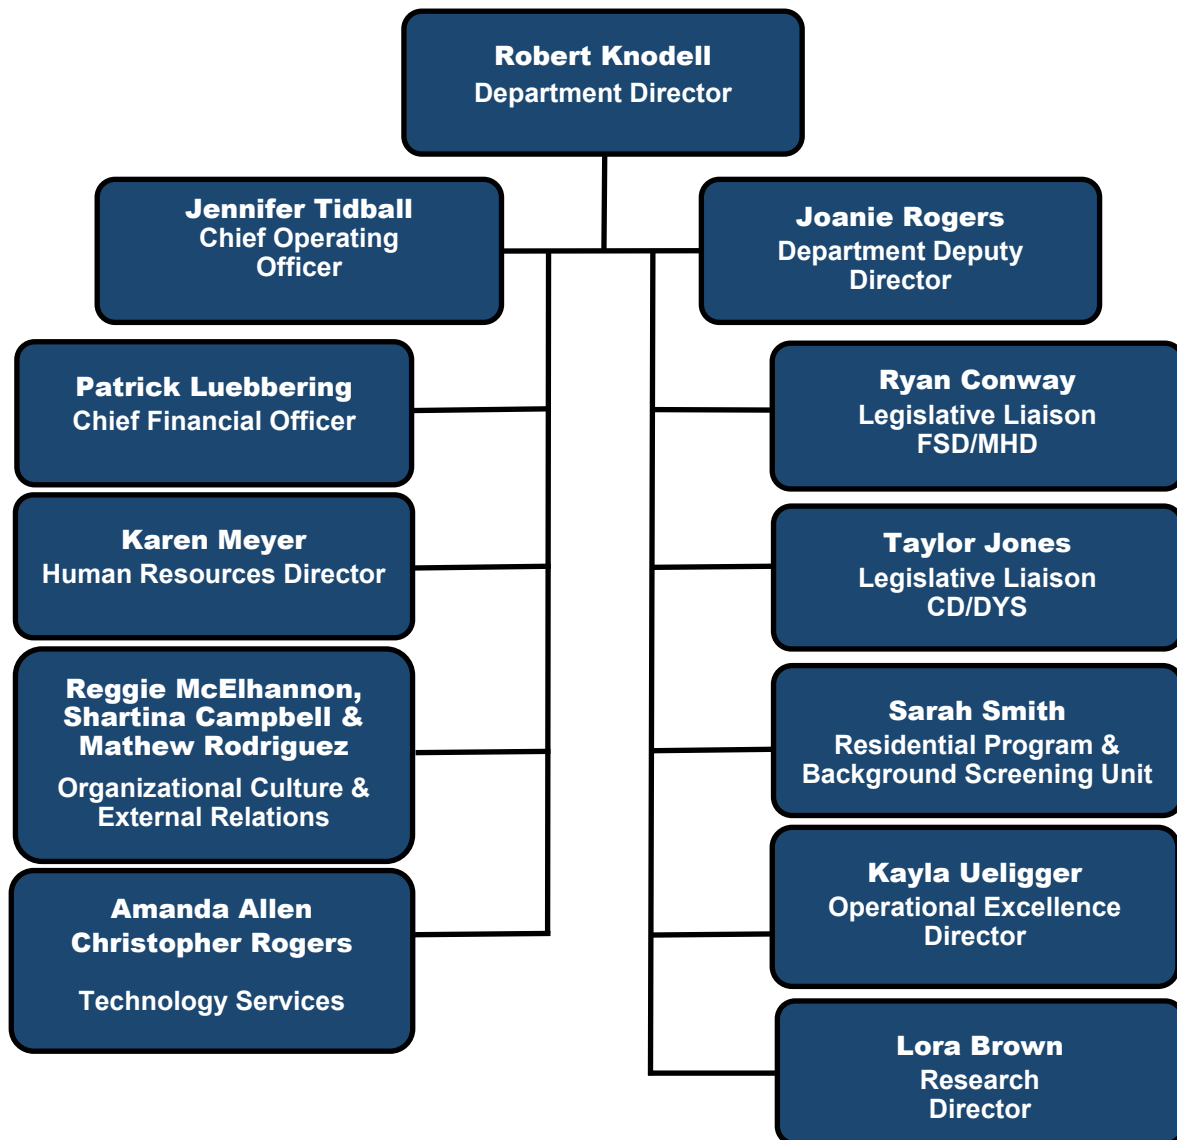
Robert Knodell
Department Director

Jennifer Tidball
Chief Operating Officer

Joanie Rogers
Department Deputy Director

Patrick Luebbering
Chief Financial Officer

Karen Meyer
Human Resources Director

Reggie McElhannon, Shartina Campbell & Mathew Rodriguez
Organizational Culture & External Relations

Amanda Allen
Christopher Rogers

Technology Services

Ryan Conway
Legislative Liaison
FSD/MHD

Taylor Jones
Legislative Liaison
CD/DYS

Sarah Smith
Residential Program & Background Screening Unit

Kayla Ueligger
Operational Excellence Director

Lora Brown
Research Director